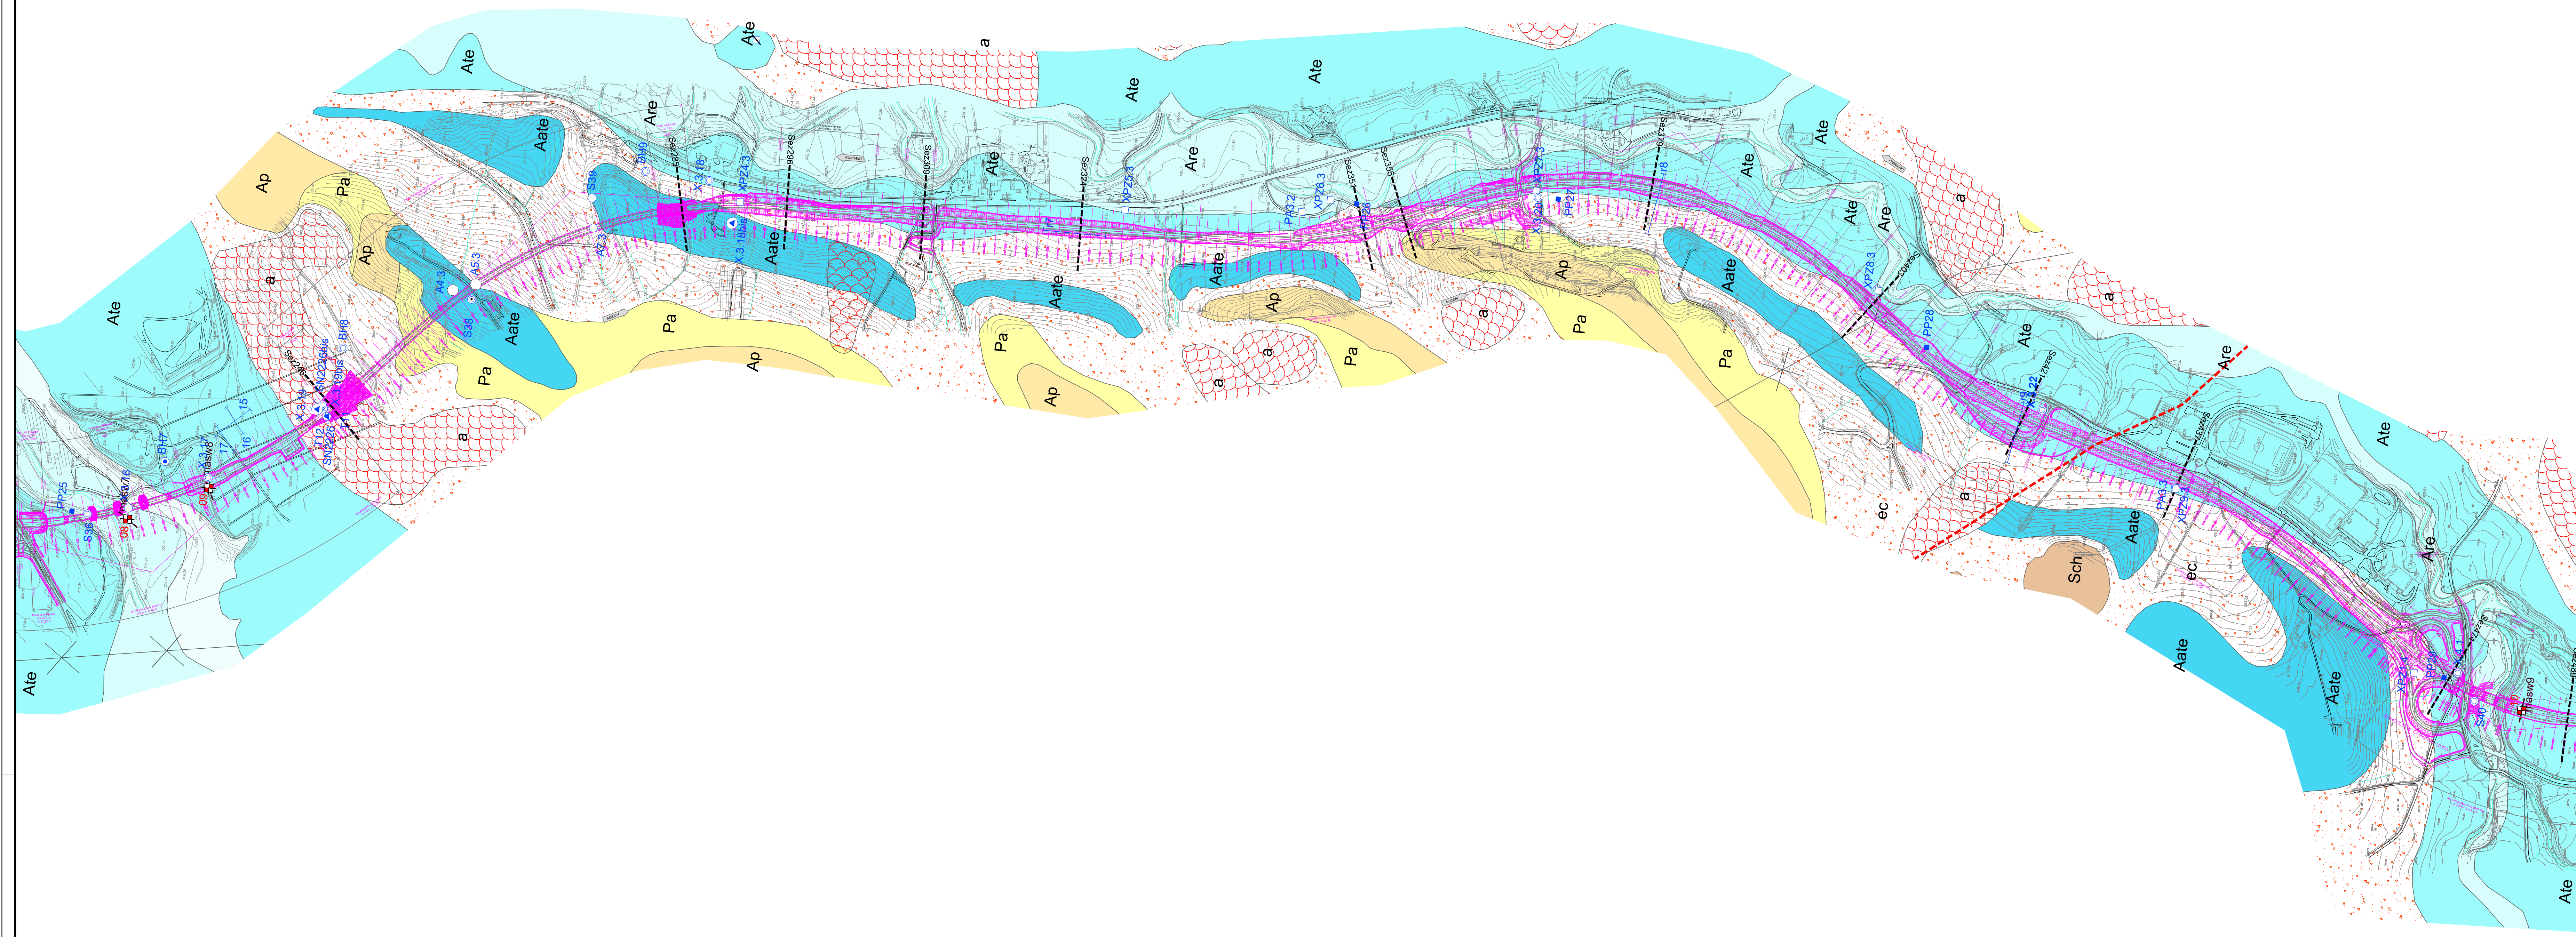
Ate
a
Ate
Ate
Aate
Are
Ap
Pa
a
Ap
Ate
A4.3
A5.3
S38
Aate
Pa
Ap
Pa
a
BH8
BH9
S39
Aate
Are
Ate
Aate
Pa
Ap
a
Ap
Pa
Ate
Are
Ate
Aate
Ap
a
Pa
Ate
Ate
Are
a
Aate
Pa
a
XP28.3
PP28
Ate
Are
ec
a
Aate
Sch
ec
Aate
Aate
Are
Ate
Ate
PP25
S36
BH7
XP24.3
XP25.3
XP26.3
PP27
XP27.3
PP29
S40
Ate